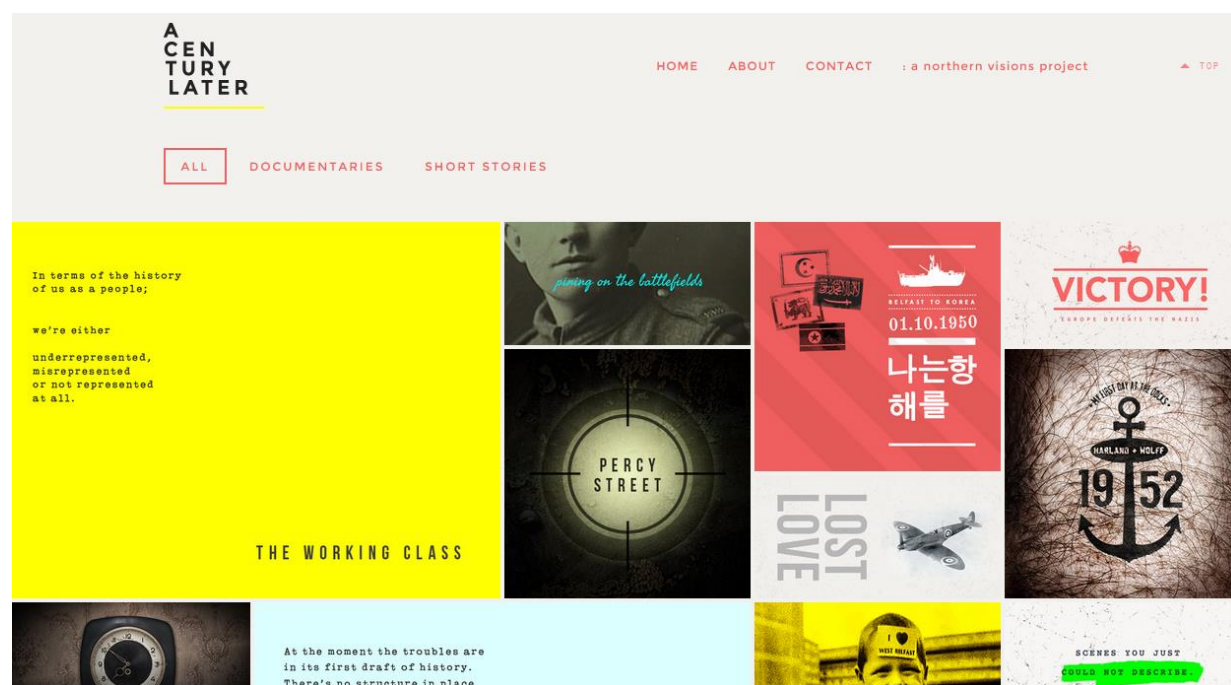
A CENTURY LATER

HOME ABOUT CONTACT : a northern visions project

TOP

ALL DOCUMENTARIES SHORT STORIES

In terms of the history of us as a people;

we're either

underrepresented, misrepresented or not represented at all.

THE WORKING CLASS

pining on the battlefields

PERCY STREET

BELFAST TO KOREA
01.10.1950
나는항
해를

VICTORY!
EUROPE DEFEATS THE NAZIS

MY LAST DAY AT THE DOCKS
HARLAND + WOLFF
19 52

LOST LOVE

At the moment the troubles are in its first draft of history. There's no structure in place

I ♥ WEST BELFAST

SCENES YOU JUST
COULD NOT DESCRIBE